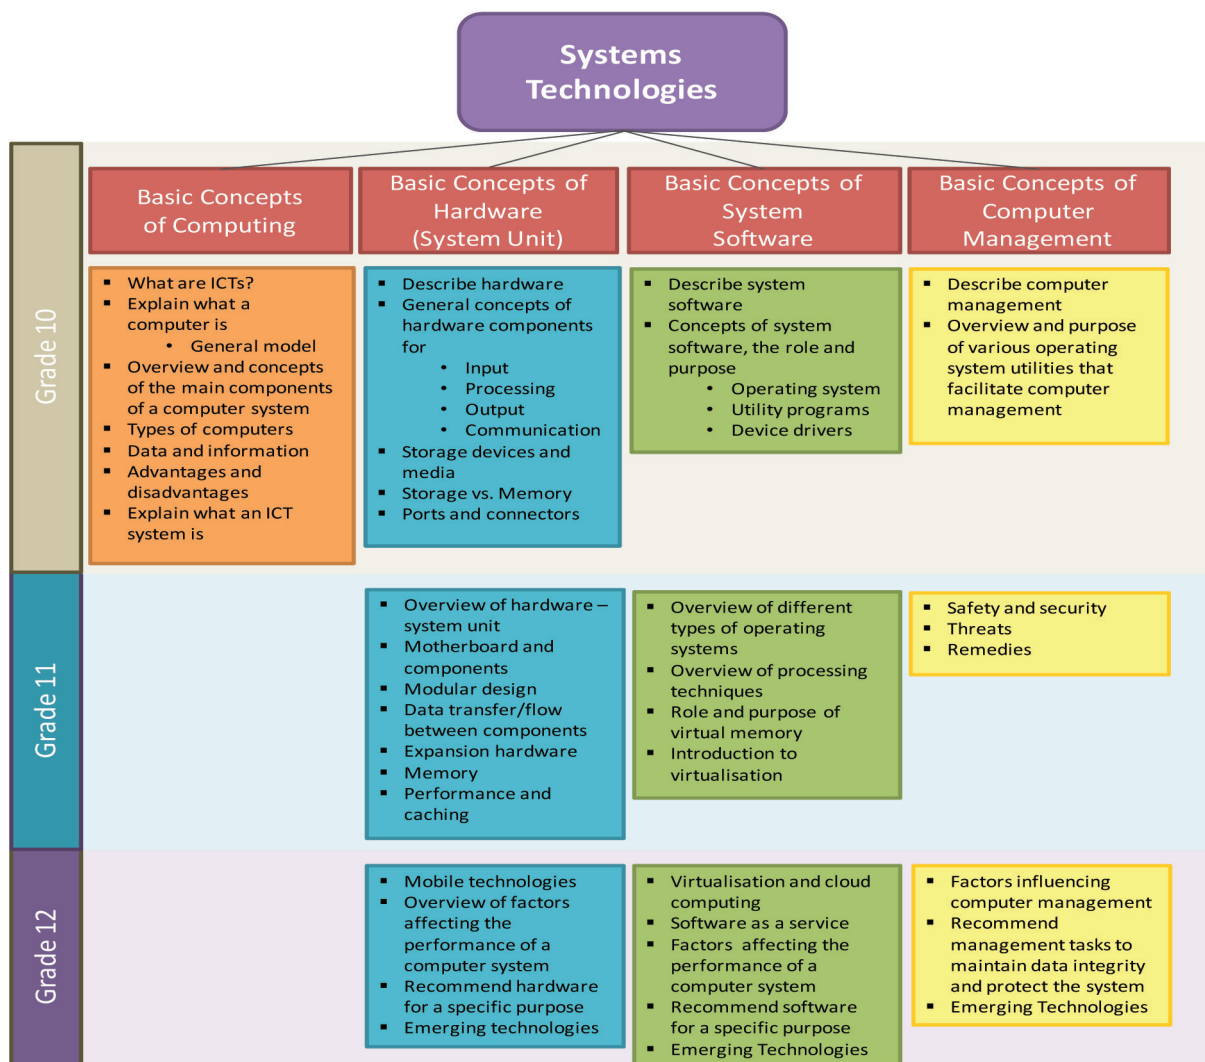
Systems Technologies

Basic Concepts of Computing

Basic Concepts of Hardware (System Unit)

Basic Concepts of System Software

Basic Concepts of Computer Management

Grade 10

- What are ICTs?
- Explain what a computer is
  - General model
- Overview and concepts of the main components of a computer system
- Types of computers
- Data and information
- Advantages and disadvantages
- Explain what an ICT system is

- Describe hardware
- General concepts of hardware components for
  - Input
  - Processing
  - Output
  - Communication
- Storage devices and media
- Storage vs. Memory
- Ports and connectors

- Describe system software
- Concepts of system software, the role and purpose
  - Operating system
  - Utility programs
  - Device drivers

- Describe computer management
- Overview and purpose of various operating system utilities that facilitate computer management

Grade 11

- Overview of hardware – system unit
- Motherboard and components
- Modular design
- Data transfer/flow between components
- Expansion hardware
- Memory
- Performance and caching

- Overview of different types of operating systems
- Overview of processing techniques
- Role and purpose of virtual memory
- Introduction to virtualisation

- Safety and security
- Threats
- Remedies

Grade 12

- Mobile technologies
- Overview of factors affecting the performance of a computer system
- Recommend hardware for a specific purpose
- Emerging technologies

- Virtualisation and cloud computing
- Software as a service
- Factors affecting the performance of a computer system
- Recommend software for a specific purpose
- Emerging Technologies

- Factors influencing computer management
- Recommend management tasks to maintain data integrity and protect the system
- Emerging Technologies